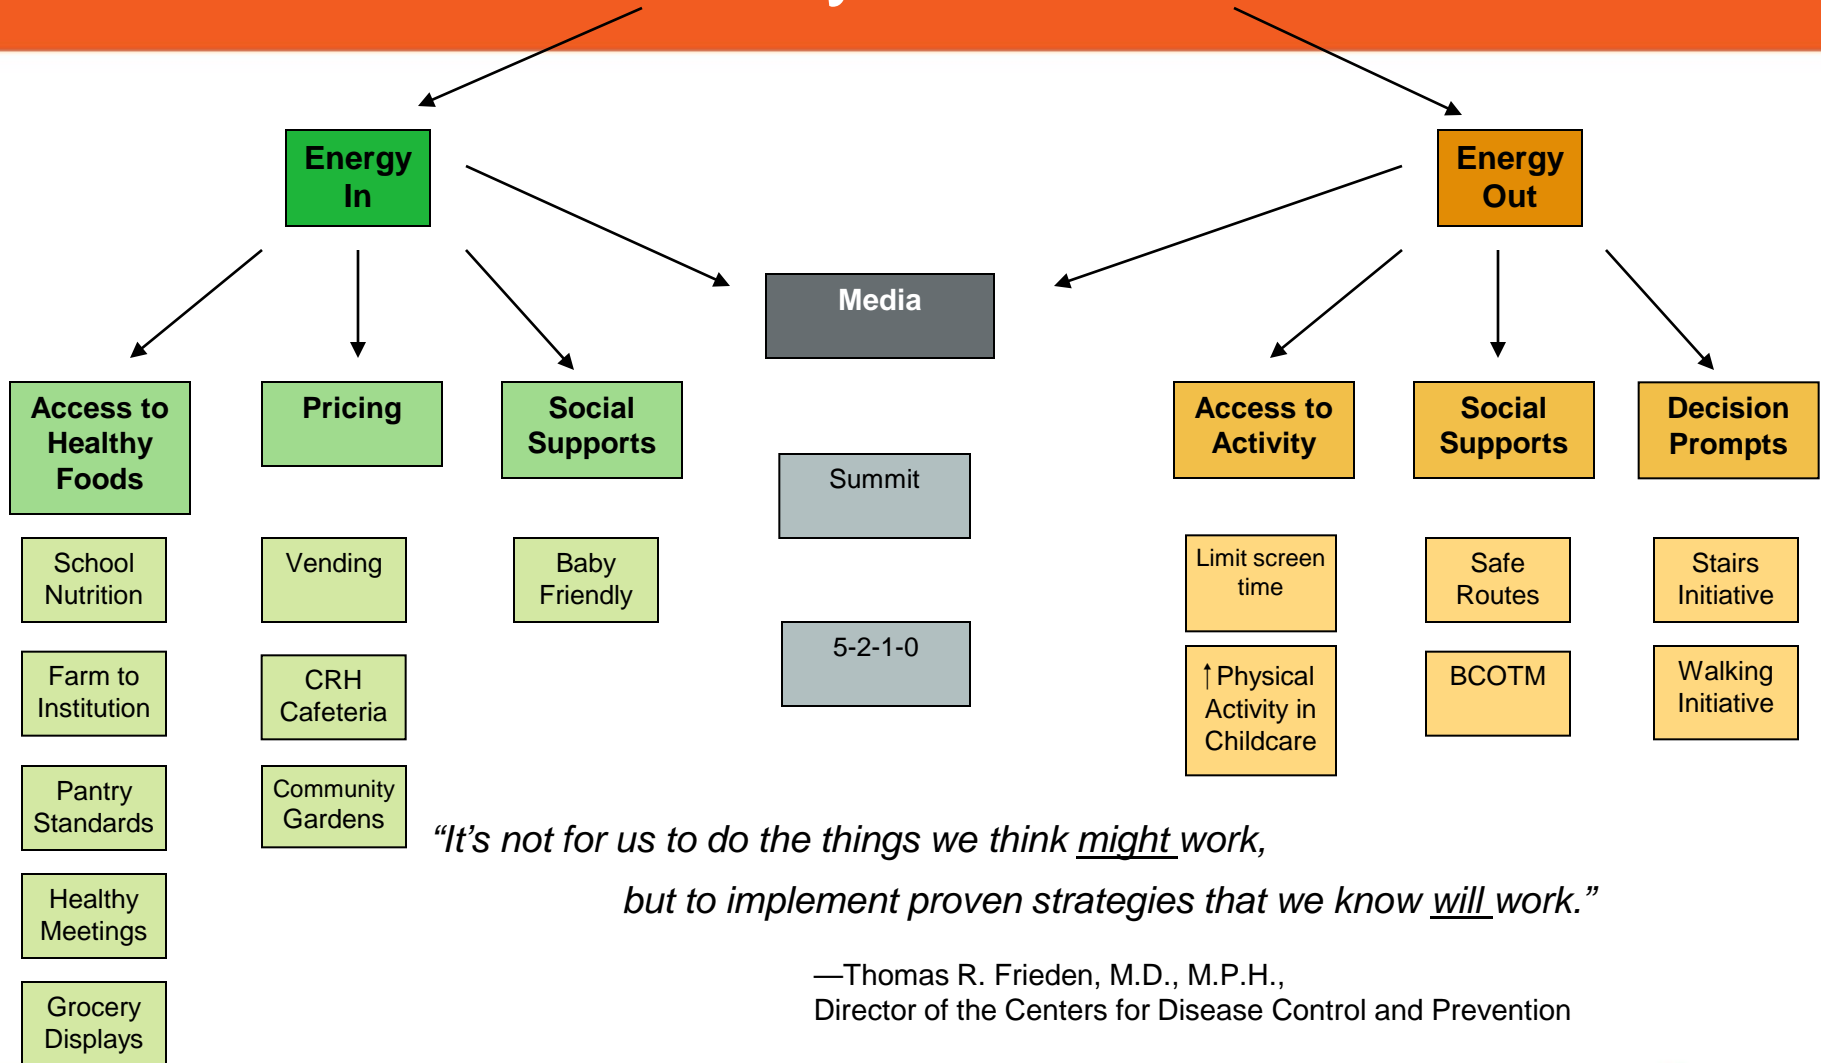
Energy In

Energy Out

Media

Access to Healthy Foods

Pricing

Social Supports

Summit

5-2-1-0

Access to Activity

Social Supports

Decision Prompts

School Nutrition

Farm to Institution

Pantry Standards

Healthy Meetings

Grocery Displays

Vending

CRH Cafeteria

Community Gardens

Baby Friendly

Limit screen time

↑Physical Activity in Childcare

Safe Routes

BCOTM

Stairs Initiative

Walking Initiative

“It’s not for us to do the things we think might work, but to implement proven strategies that we know will work.”

—Thomas R. Frieden, M.D., M.P.H.,
Director of the Centers for Disease Control and Prevention